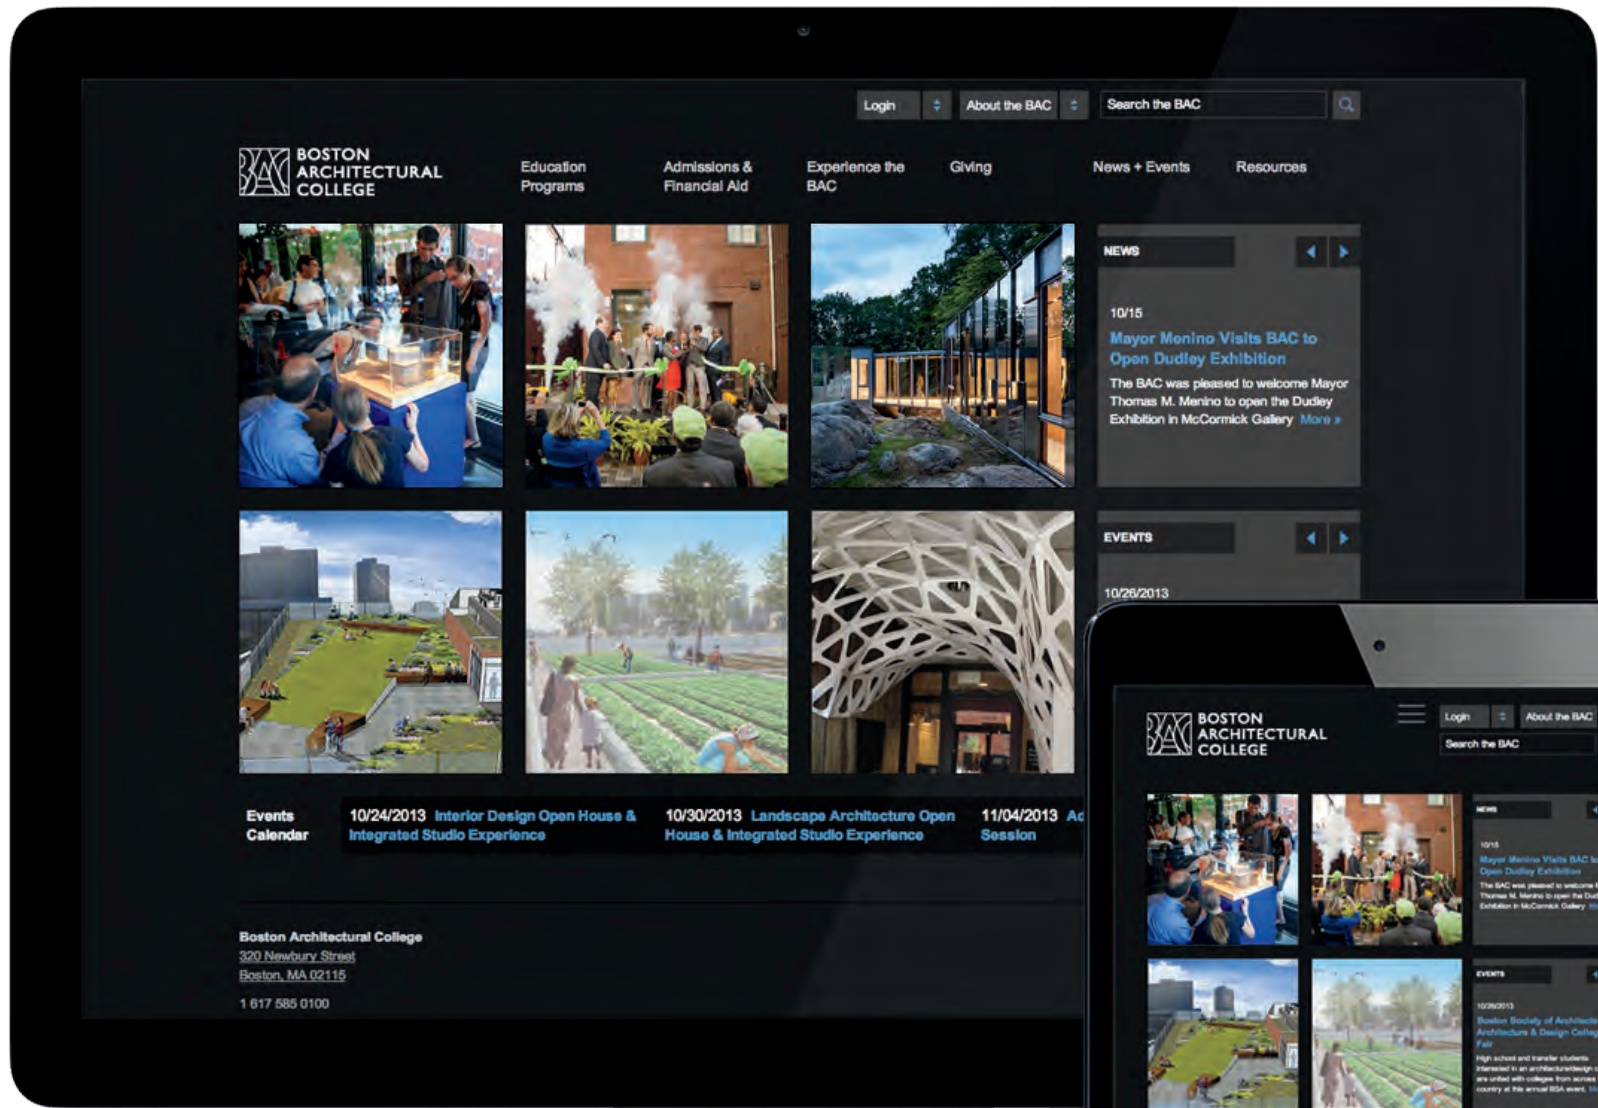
Login
About the BAC
Search the BAC

BOSTON ARCHITECTURAL COLLEGE

Education Programs
Admissions & Financial Aid
Experience the BAC
Giving
News + Events
Resources

NEWS

10/15
Mayor Menino Visits BAC to Open Dudley Exhibition
The BAC was pleased to welcome Mayor Thomas M. Menino to open the Dudley Exhibition in McCormick Gallery More »

EVENTS

10/26/2013

Events Calendar
10/24/2013 Interior Design Open House & Integrated Studio Experience
10/30/2013 Landscape Architecture Open House & Integrated Studio Experience
11/04/2013 Ad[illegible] Session

Boston Architectural College
320 Newbury Street
Boston, MA 02115
1 617 585 0100

BOSTON ARCHITECTURAL COLLEGE
Login
About the BAC
Search the BAC
NEWS
10/15
Mayor Menino Visits BAC t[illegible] Open Dudley Exhibition
The BAC was pleased to welcome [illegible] Thomas M. Menino to open the Dud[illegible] Exhibition in McCormick Gallery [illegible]
EVENTS
10/26/2013
Boston Society of Architect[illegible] Architecture & Design Colleg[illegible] Fair
High school and transfer students interested in an architecture/design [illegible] are united with colleges from across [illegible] country at this annual BSA event. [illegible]